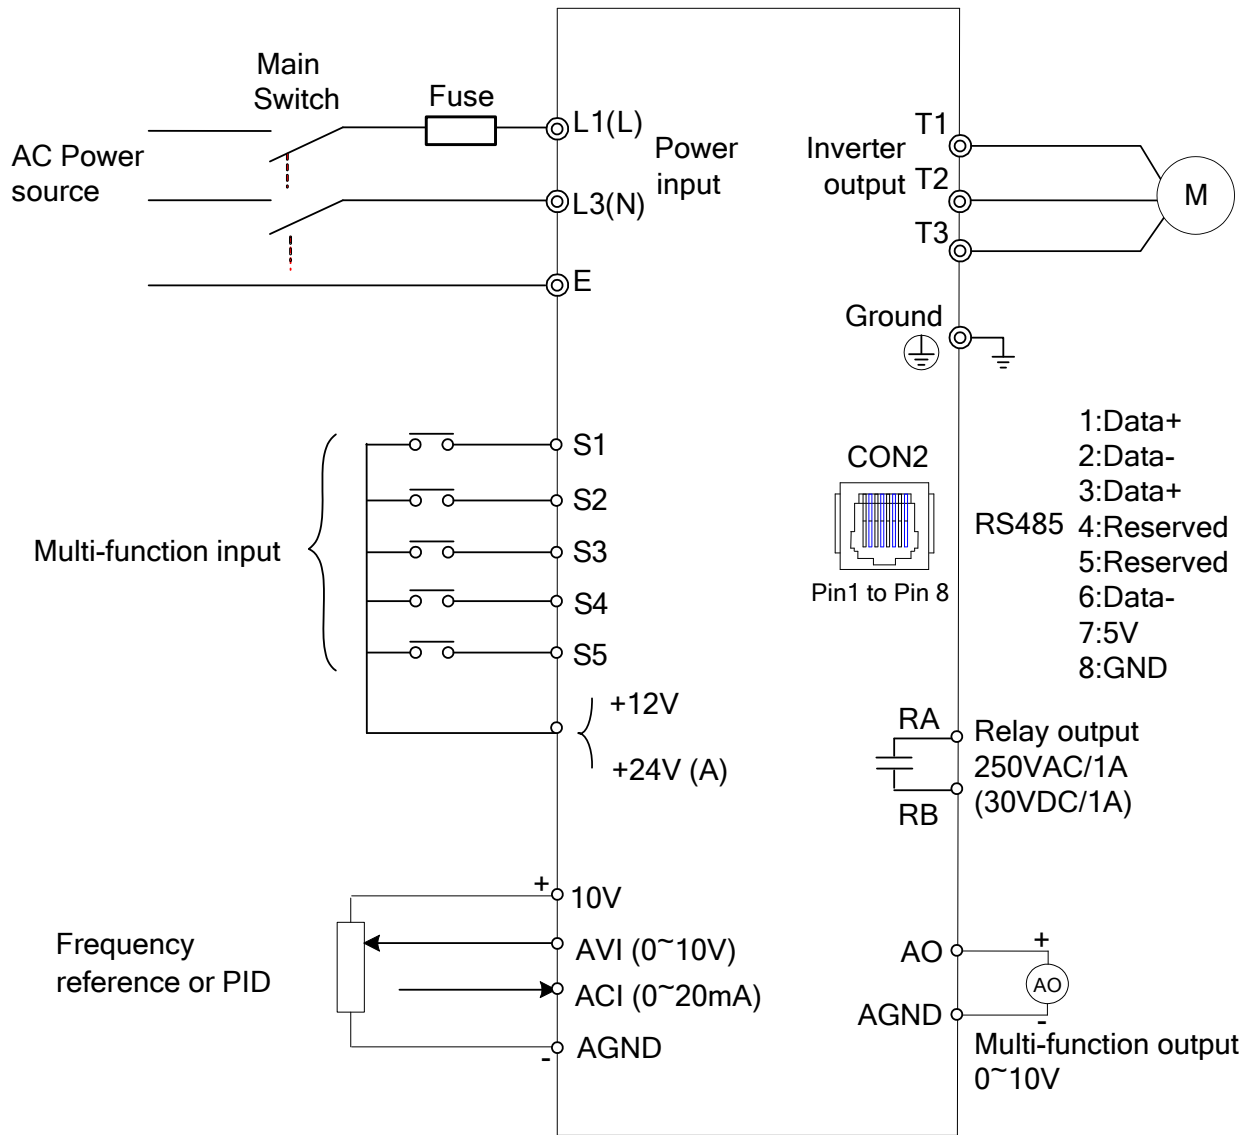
Main Switch

Fuse

AC Power source

L1(L)

L3(N)

Power input

E

Inverter output

T1

T2

T3

M

Ground

S1

S2

S3

S4

S5

Multi-function input

+12V

+24V (A)

CON2

Pin1 to Pin 8

RS485

1:Data+
2:Data-
3:Data+
4:Reserved
5:Reserved
6:Data-
7:5V
8:GND

RA

RB

Relay output 250VAC/1A (30VDC/1A)

+

10V

Frequency reference or PID

AVI (0~10V)

ACI (0~20mA)

-

AGND

AO

+

AO

AGND

-

Multi-function output 0~10V